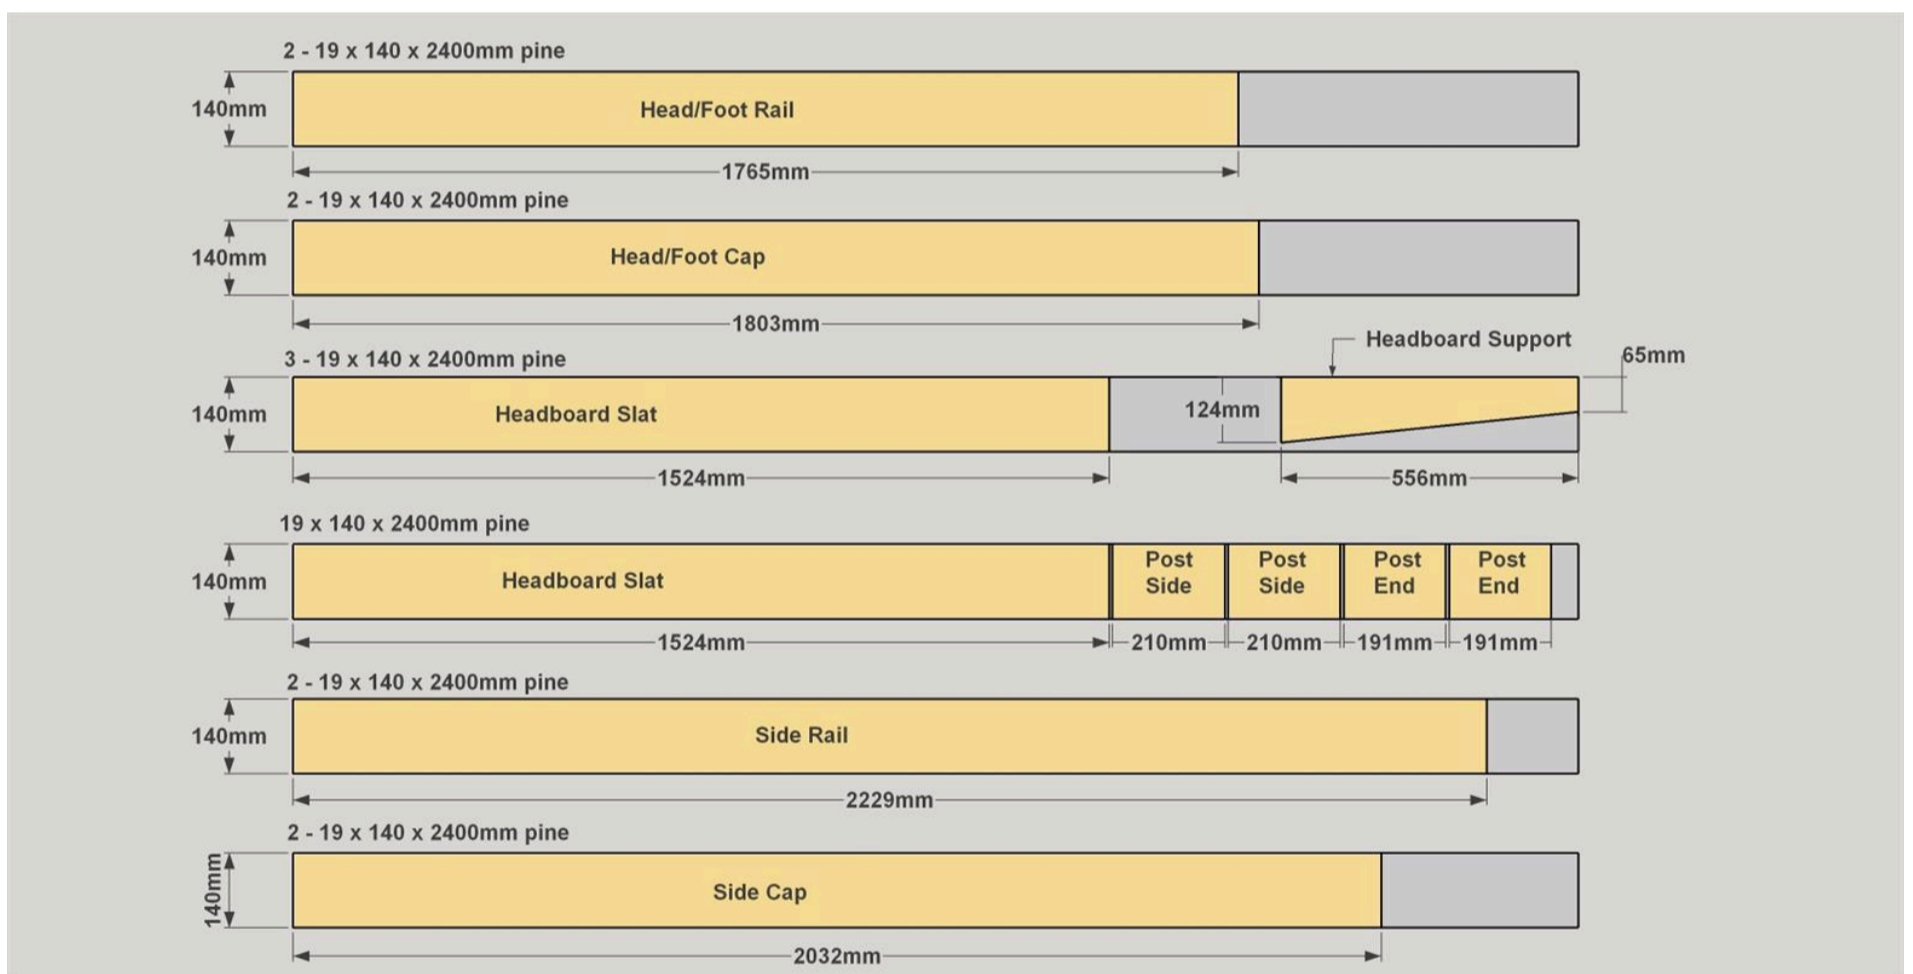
2 - 19 x 140 x 2400mm pine

140mm

Head/Foot Rail

1765mm

2 - 19 x 140 x 2400mm pine

140mm

Head/Foot Cap

1803mm

3 - 19 x 140 x 2400mm pine

Headboard Support

65mm

140mm

Headboard Slat

124mm

1524mm

556mm

19 x 140 x 2400mm pine

140mm

Headboard Slat

Post Side

Post Side

Post End

Post End

1524mm

210mm

210mm

191mm

191mm

2 - 19 x 140 x 2400mm pine

140mm

Side Rail

2229mm

2 - 19 x 140 x 2400mm pine

140mm

Side Cap

2032mm